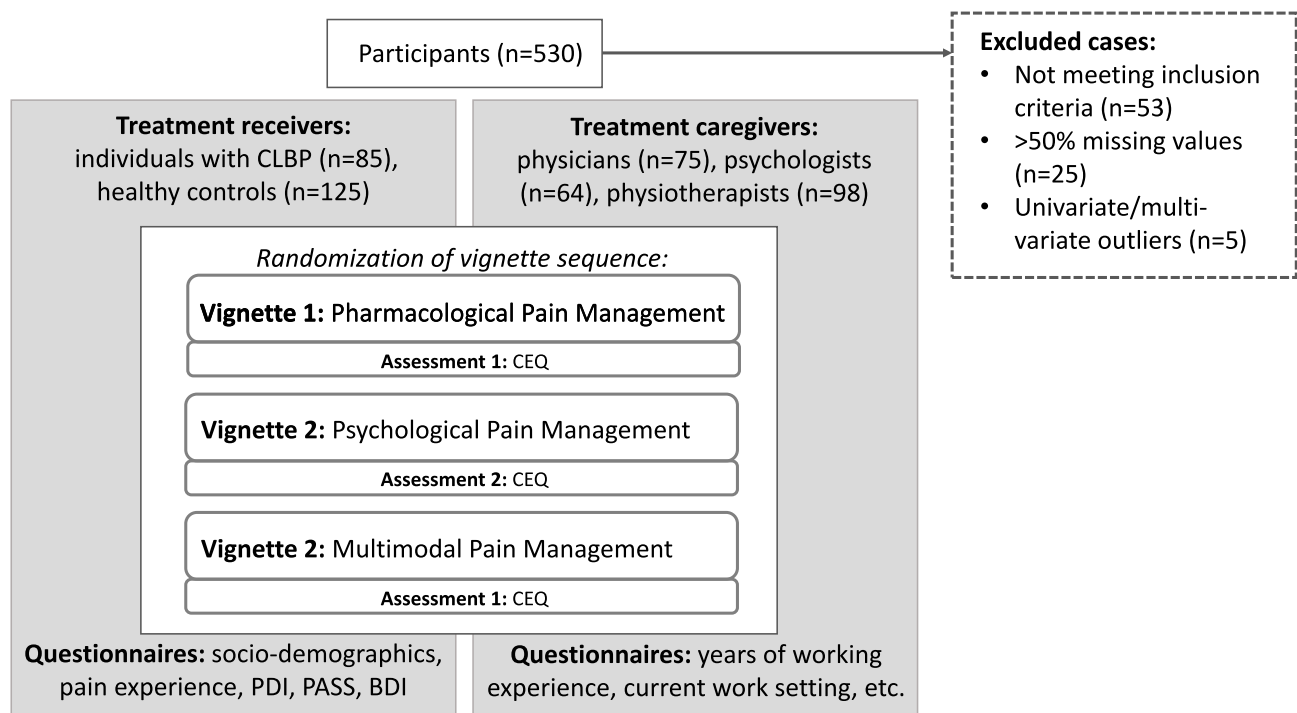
Participants (n=530)

Excluded cases:
- Not meeting inclusion criteria (n=53)
- >50% missing values (n=25)
- Univariate/multivariate outliers (n=5)

Treatment receivers:
individuals with CLBP (n=85), healthy controls (n=125)

Treatment caregivers:
physicians (n=75), psychologists (n=64), physiotherapists (n=98)

Randomization of vignette sequence:

Vignette 1: Pharmacological Pain Management

Assessment 1: CEQ

Vignette 2: Psychological Pain Management

Assessment 2: CEQ

Vignette 2: Multimodal Pain Management

Assessment 1: CEQ

Questionnaires: socio-demographics, pain experience, PDI, PASS, BDI

Questionnaires: years of working experience, current work setting, etc.